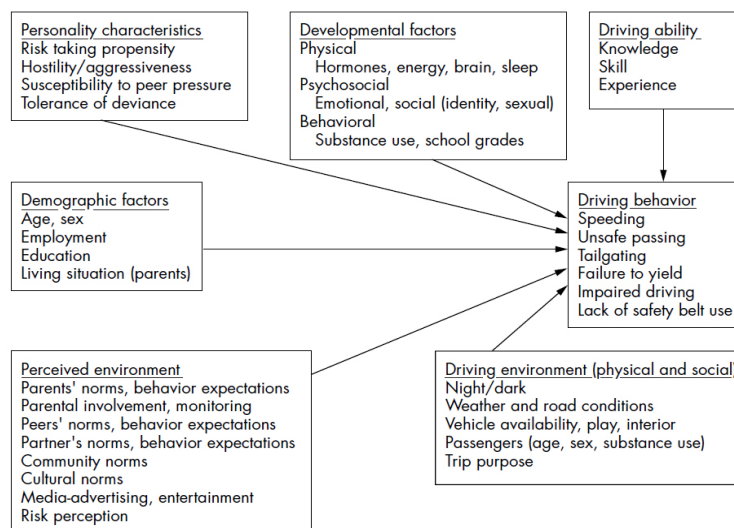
Personality characteristics
Risk taking propensity
Hostility/aggressiveness
Susceptibility to peer pressure
Tolerance of deviance

Developmental factors
Physical
Hormones, energy, brain, sleep
Psychosocial
Emotional, social (identity, sexual)
Behavioral
Substance use, school grades

Driving ability
Knowledge
Skill
Experience

Demographic factors
Age, sex
Employment
Education
Living situation (parents)

Driving behavior
Speeding
Unsafe passing
Tailgating
Failure to yield
Impaired driving
Lack of safety belt use

Perceived environment
Parents' norms, behavior expectations
Parental involvement, monitoring
Peers' norms, behavior expectations
Partner's norms, behavior expectations
Community norms
Cultural norms
Media-advertising, entertainment
Risk perception

Driving environment (physical and social)
Night/dark
Weather and road conditions
Vehicle availability, play, interior
Passengers (age, sex, substance use)
Trip purpose